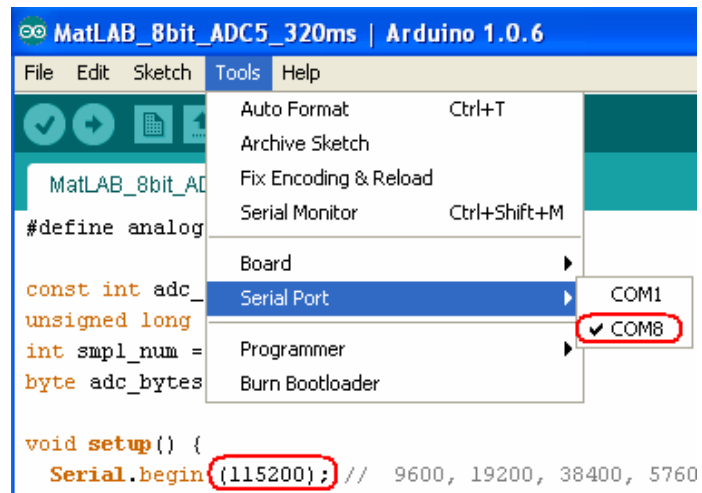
MatLAB_8bit_ADC5_320ms | Arduino 1.0.6

File Edit Sketch Tools Help

MatLAB_8bit_AD

#define analog

const int adc_
unsigned long
int smpl_num =
byte adc_bytes

void setup() {
  Serial.begin(115200); // 9600, 19200, 38400, 5760

Auto Format Ctrl+T
Archive Sketch
Fix Encoding & Reload
Serial Monitor Ctrl+Shift+M

Board
Serial Port

Programmer
Burn Bootloader

COM1
✔ COM8